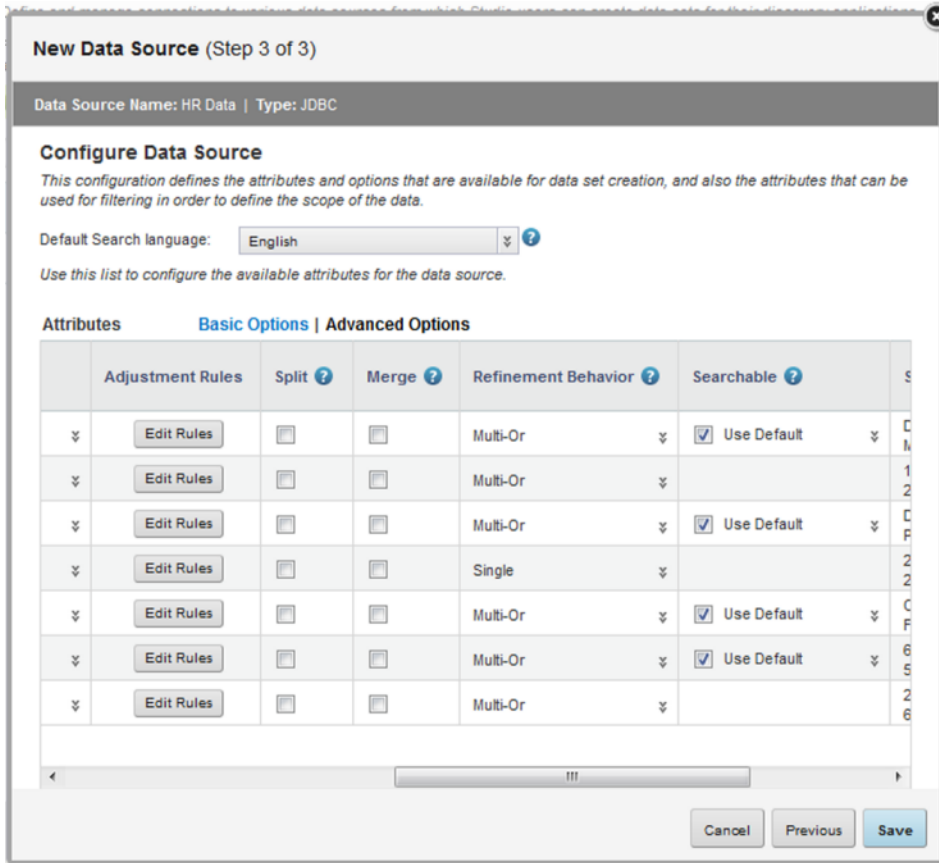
New Data Source (Step 3 of 3)

Data Source Name: HR Data | Type: JDBC

Configure Data Source

This configuration defines the attributes and options that are available for data set creation, and also the attributes that can be used for filtering in order to define the scope of the data.

Default Search language: English

Use this list to configure the available attributes for the data source.

Attributes Basic Options | Advanced Options

| | Adjustment Rules | Split | Merge | Refinement Behavior | Searchable | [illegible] |
|---|---|---|---|---|---|---|
| | Edit Rules | | | Multi-Or | Use Default | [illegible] |
| | Edit Rules | | | Multi-Or | | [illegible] |
| | Edit Rules | | | Multi-Or | Use Default | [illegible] |
| | Edit Rules | | | Single | | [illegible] |
| | Edit Rules | | | Multi-Or | Use Default | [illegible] |
| | Edit Rules | | | Multi-Or | Use Default | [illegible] |
| | Edit Rules | | | Multi-Or | | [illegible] |

Cancel Previous Save